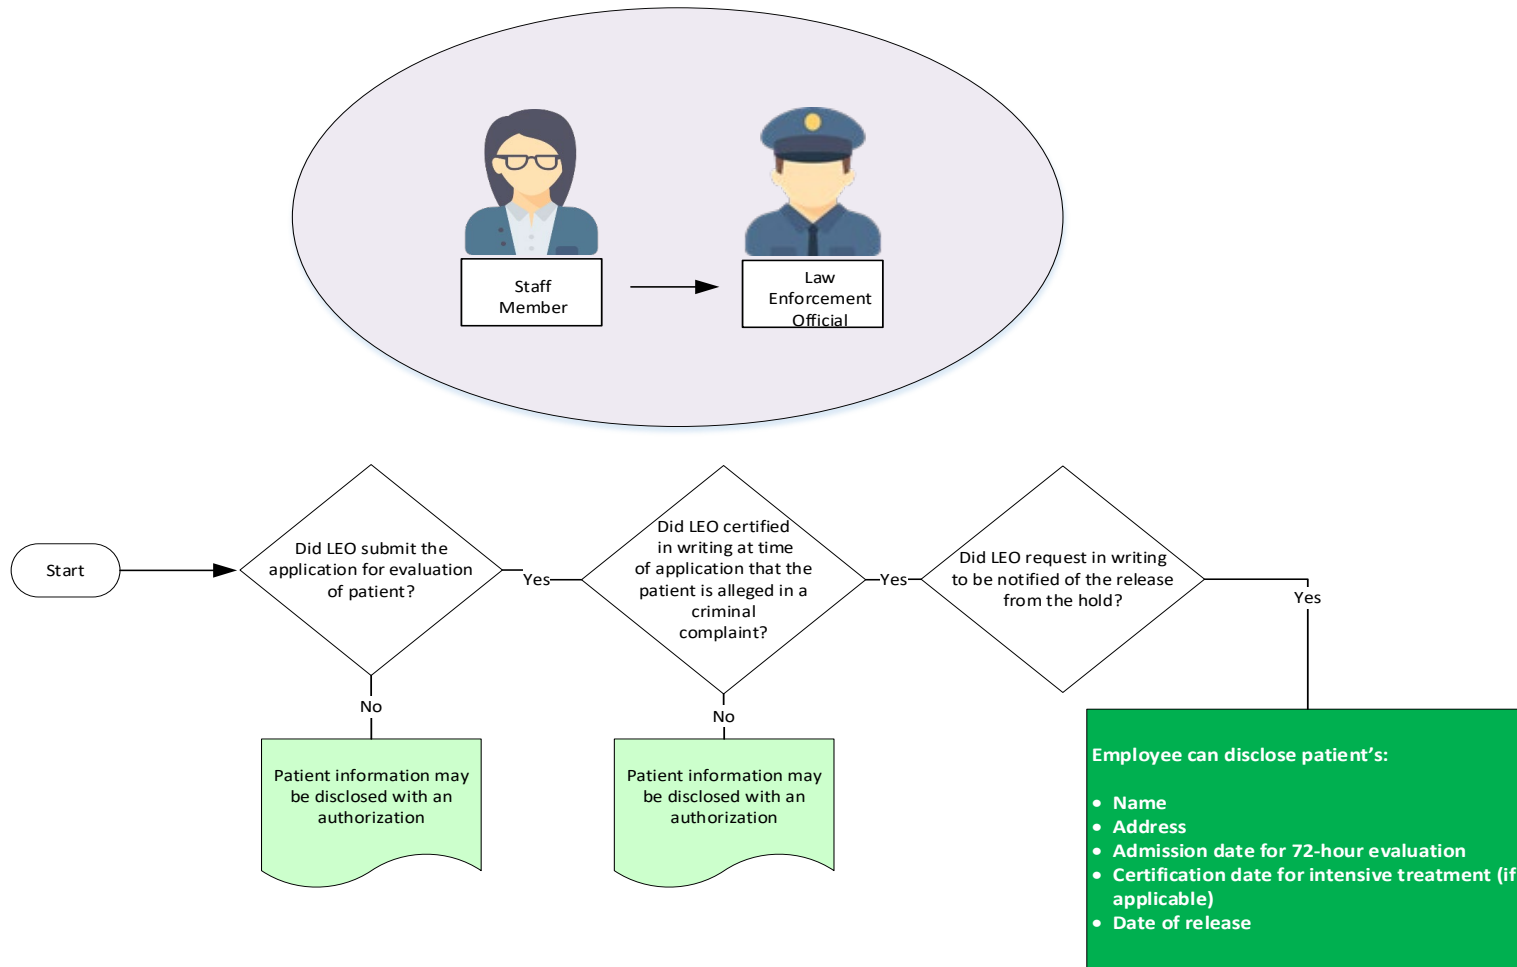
Staff Member

Law Enforcement Official

Start

Did LEO submit the application for evaluation of patient?

Yes

No

Patient information may be disclosed with an authorization

Did LEO certified in writing at time of application that the patient is alleged in a criminal complaint?

Yes

No

Patient information may be disclosed with an authorization

Did LEO request in writing to be notified of the release from the hold?

Yes

Employee can disclose patient’s:

- Name
- Address
- Admission date for 72-hour evaluation
- Certification date for intensive treatment (if applicable)
- Date of release